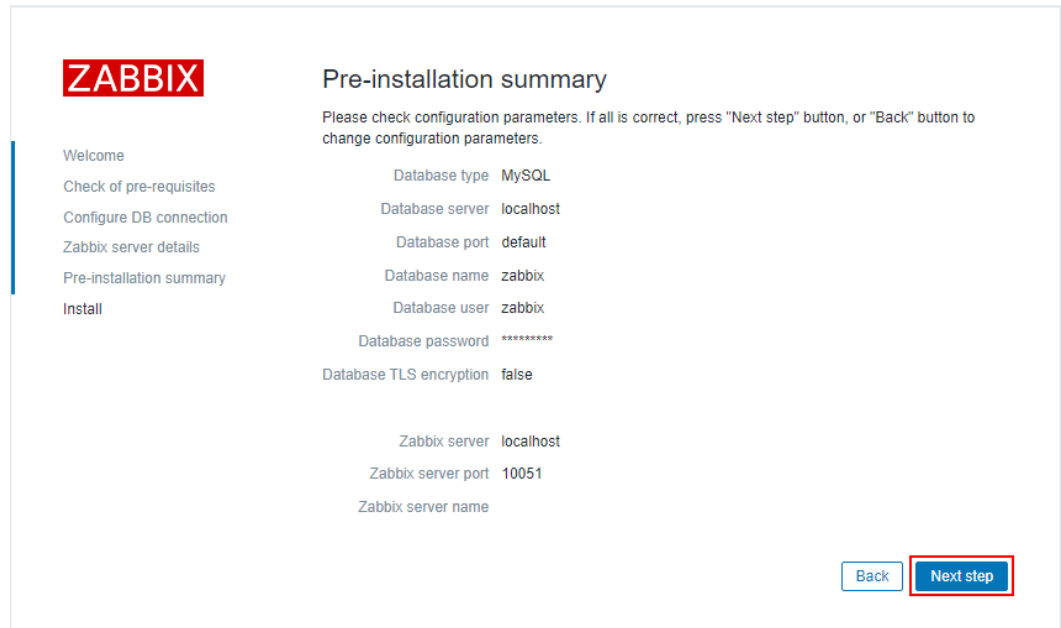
ZABBIX

Welcome
Check of pre-requisites
Configure DB connection
Zabbix server details
Pre-installation summary
Install

Pre-installation summary

Please check configuration parameters. If all is correct, press "Next step" button, or "Back" button to change configuration parameters.

| | |
|---|---|
| Database type | MySQL |
| Database server | localhost |
| Database port | default |
| Database name | zabbix |
| Database user | zabbix |
| Database password | ********* |
| Database TLS encryption | false |
| Zabbix server | localhost |
| Zabbix server port | 10051 |
| Zabbix server name | |

Back
Next step